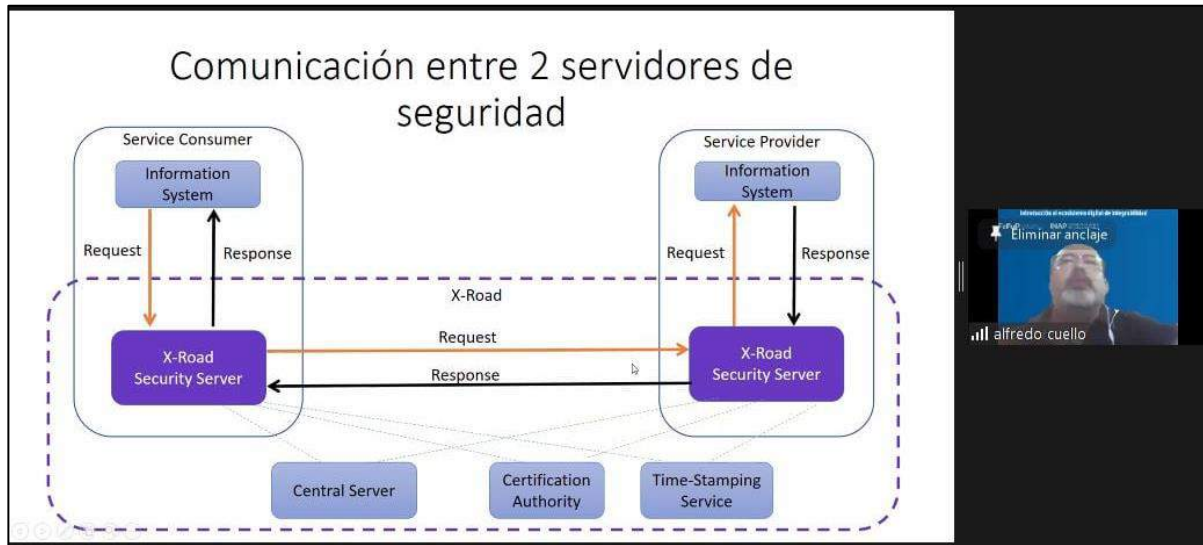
Comunicación entre 2 servidores de seguridad

Service Consumer

Information System

Request

Response

Service Provider

Information System

Request

Response

X-Road

X-Road Security Server

Request

Response

X-Road Security Server

Central Server

Certification Authority

Time-Stamping Service

Introducción al ecosistema digital de interoperabilidad

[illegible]

Eliminar anclaje

alfredo cuello